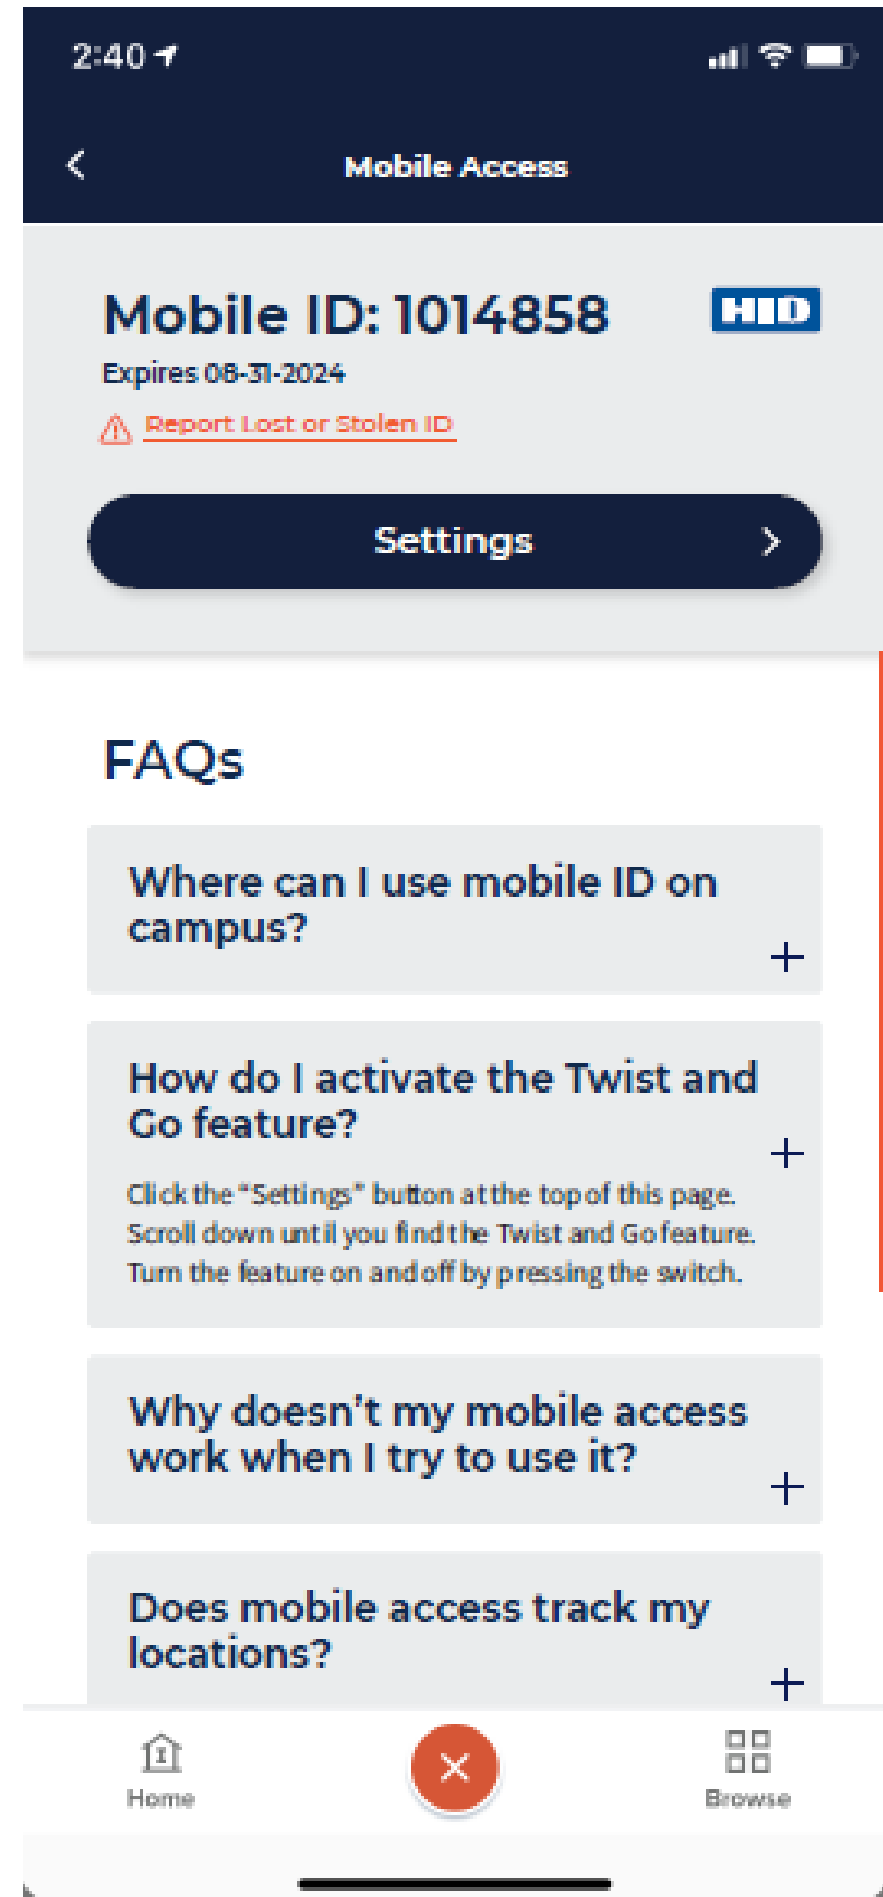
2:40

Mobile Access

Mobile ID: 1014858

HID

Expires 08-31-2024

Report Lost or Stolen ID

Settings

FAQs

Where can I use mobile ID on campus?

+

How do I activate the Twist and Go feature?

+

Click the "Settings" button at the top of this page. Scroll down until you find the Twist and Go feature. Turn the feature on and off by pressing the switch.

Why doesn't my mobile access work when I try to use it?

+

Does mobile access track my locations?

+

Home

Browse